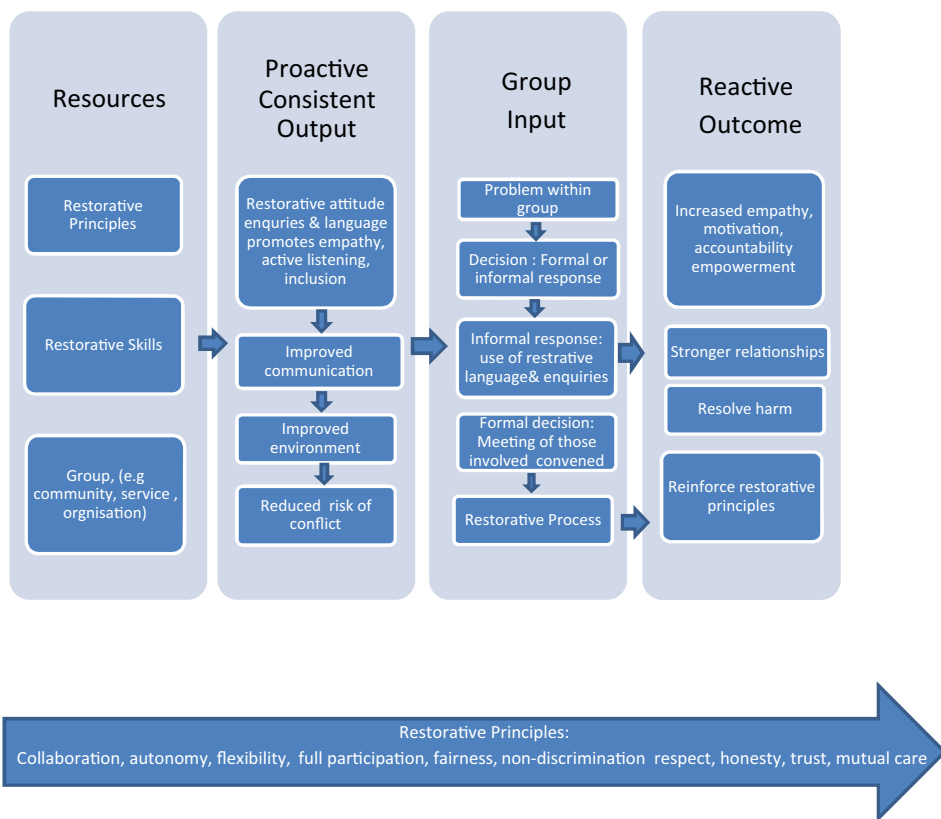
Resources

Restorative Principles

Restorative Skills

Group, (e.g community, service , orgnisation)

Proactive Consistent Output

Restorative attitude enquiries & language promotes empathy, active listening, inclusion

Improved communication

Improved environment

Reduced risk of conflict

Group Input

Problem within group

Decision : Formal or informal response

Informal response: use of restrative language& enquiries

Formal decision: Meeting of those involved convened

Restorative Process

Reactive Outcome

Increased empathy, motivation, accountability empowerment

Stronger relationships

Resolve harm

Reinforce restorative principles

Restorative Principles:
Collaboration, autonomy, flexibility, full participation, fairness, non-discrimination respect, honesty, trust, mutual care